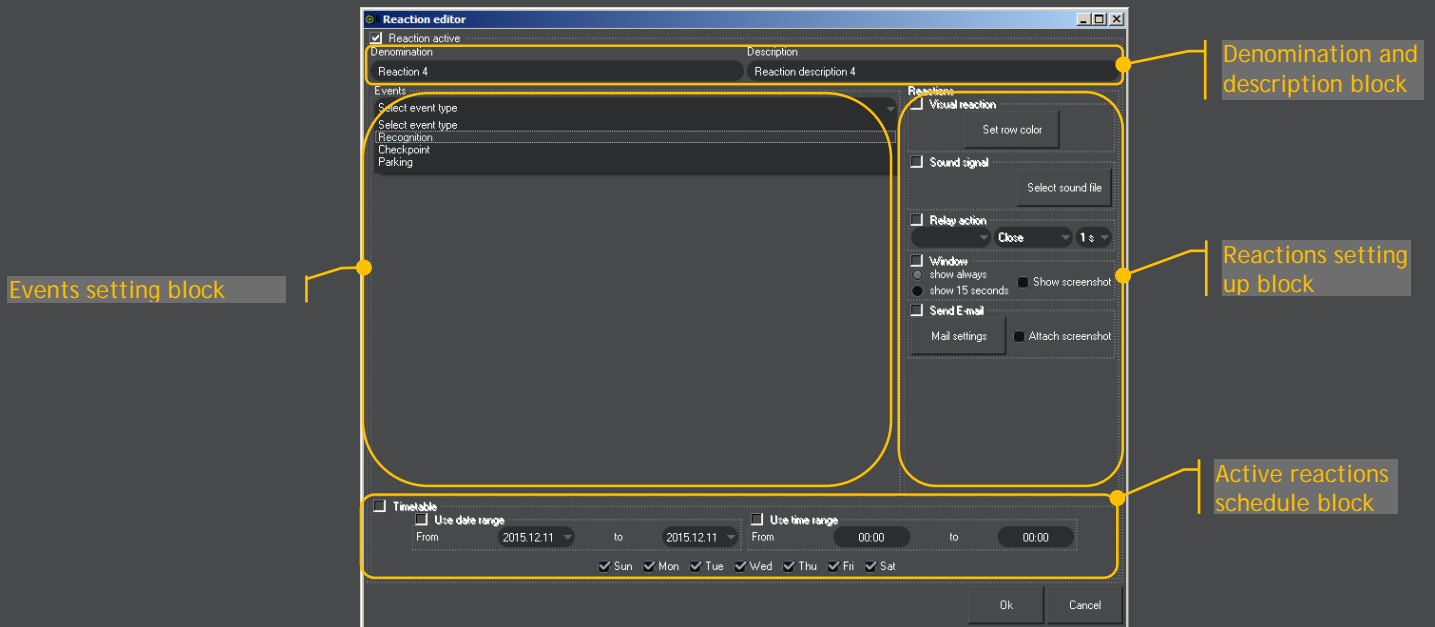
Reaction editor

Reaction active

Denomination
Reaction 4

Description
Reaction description 4

Denomination and description block

Events
Select event type
Select event type
Recognition
Checkpoint
Parking

Events setting block

Reactions
Visual reaction
Set row color
Sound signal
Select sound file
Relay action
Close
1 s
Window
show always
show 15 seconds
Show screenshot
Send E-mail
Mail settings
Attach screenshot

Reactions setting up block

Active reactions schedule block

Timetable
Use date range
From
2015.12.11
to
2015.12.11
Use time range
From
00:00
to
00:00
Sun Mon Tue Wed Thu Fri Sat

Ok
Cancel